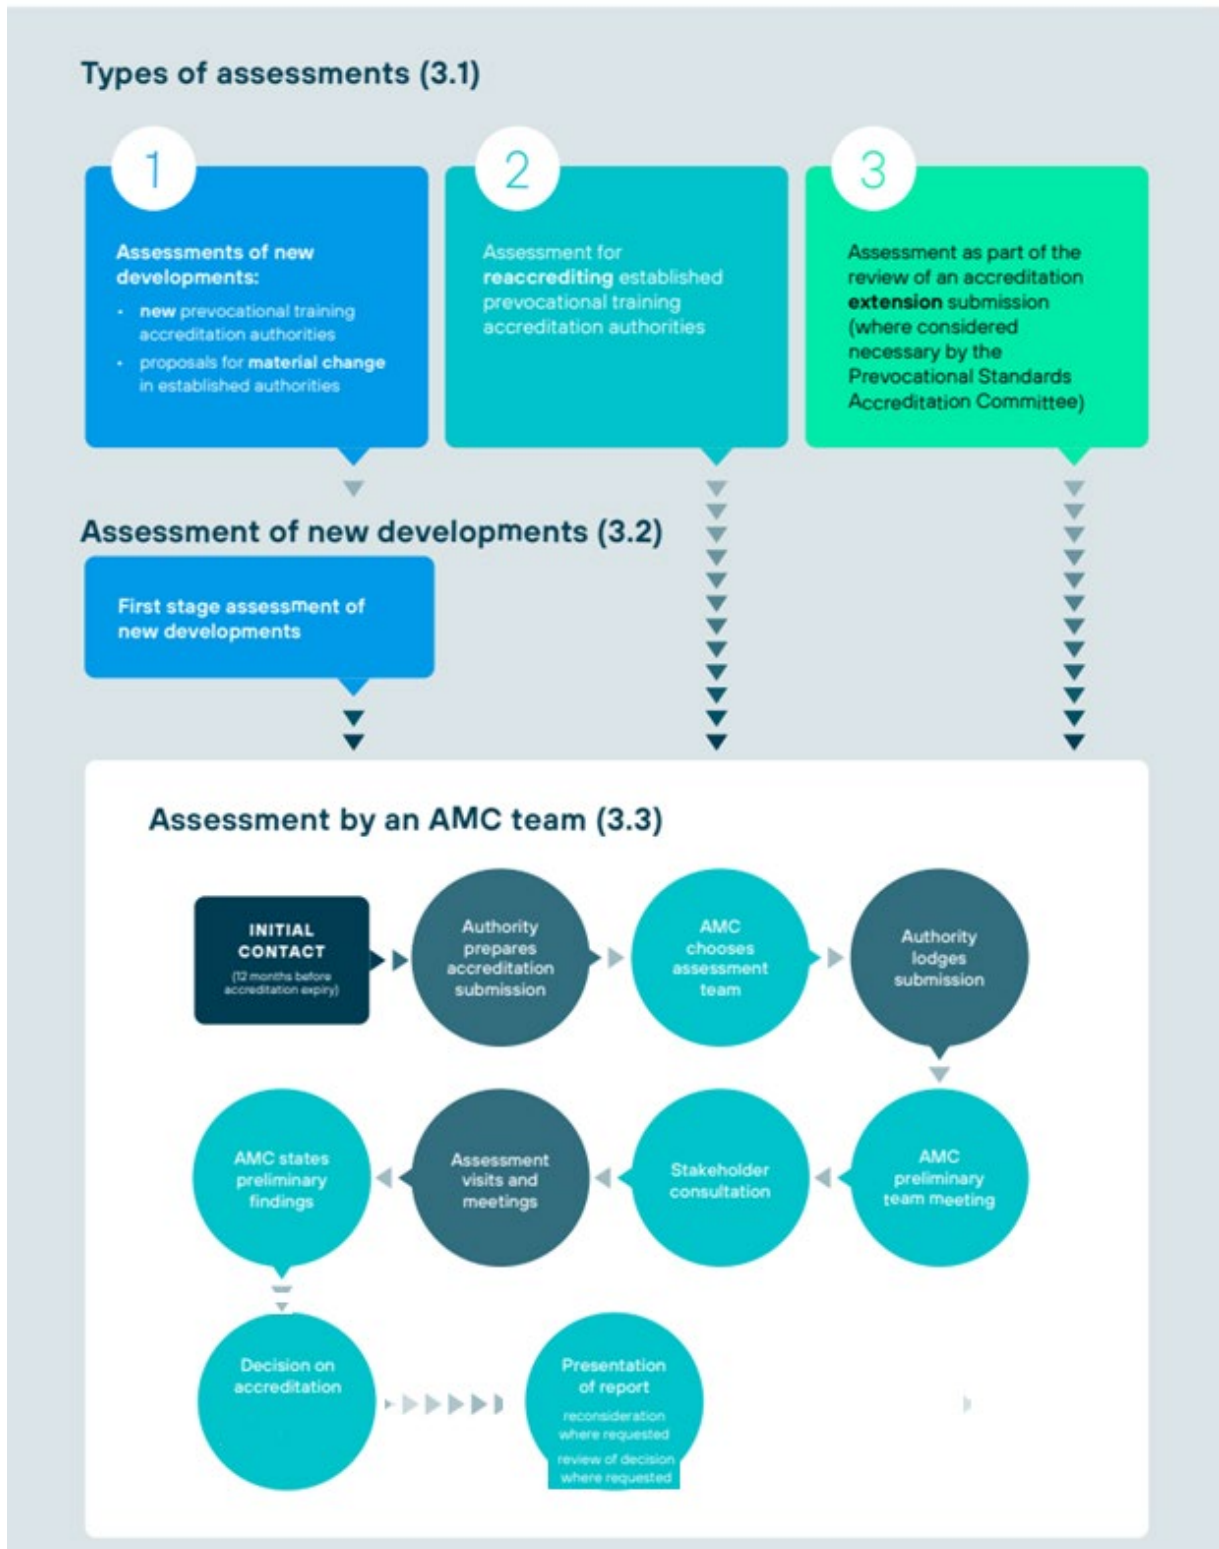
Types of assessments (3.1)

1

Assessments of new developments:

- new prevocational training accreditation authorities
- proposals for material change in established authorities

2

Assessment for reaccrediting established prevocational training accreditation authorities

3

Assessment as part of the review of an accreditation extension submission (where considered necessary by the Prevocational Standards Accreditation Committee)

Assessment of new developments (3.2)

First stage assessment of new developments

Assessment by an AMC team (3.3)

INITIAL CONTACT (12 months before accreditation expiry)

Authority prepares accreditation submission

AMC chooses assessment team

Authority lodges submission

AMC preliminary team meeting

Stakeholder consultation

Assessment visits and meetings

AMC states preliminary findings

Decision on accreditation

Presentation of report

reconsideration where requested

review of decision where requested